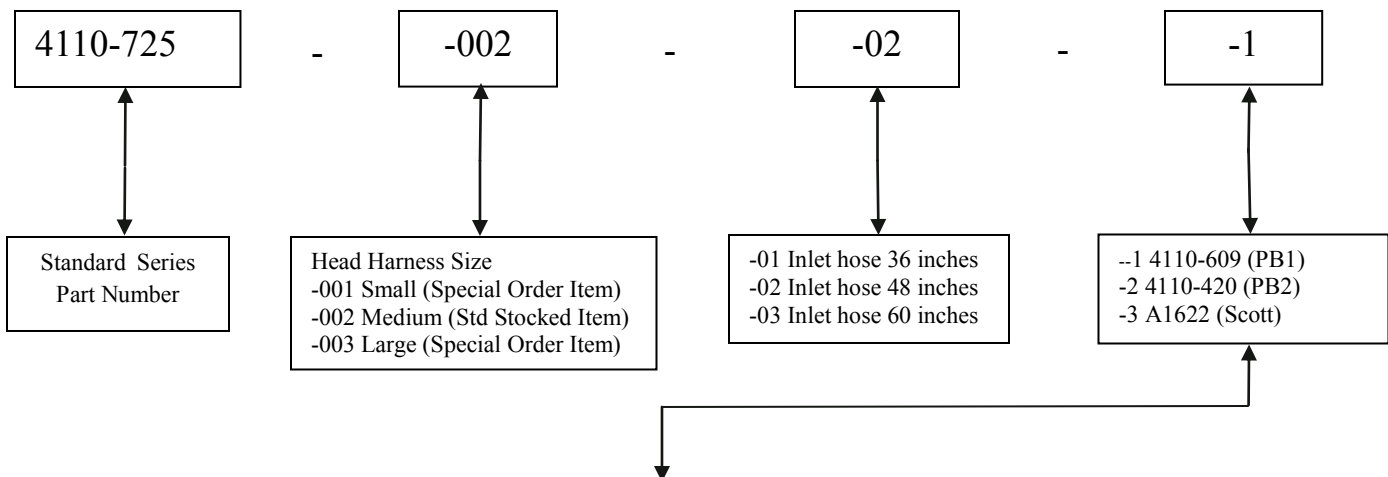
4110-725 - -002 - -02 - -1

Standard Series Part Number

Head Harness Size
-001 Small (Special Order Item)
-002 Medium (Std Stocked Item)
-003 Large (Special Order Item)

-01 Inlet hose 36 inches
-02 Inlet hose 48 inches
-03 Inlet hose 60 inches

--1 4110-609 (PB1)
-2 4110-420 (PB2)
-3 A1622 (Scott)